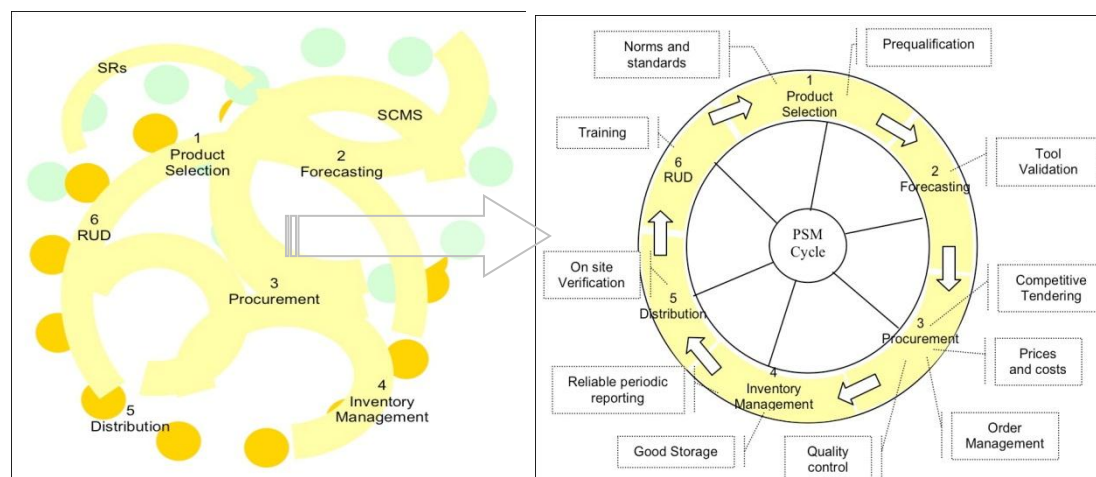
SRs

SCMS

1
Product
Selection

2
Forecasting

6
RUD

3
Procurement

4
Inventory
Management

5
Distribution

Norms and standards

Prequalification

1
Product
Selection

Training

6
RUD

2
Forecasting

Tool Validation

PSM
Cycle

On site Verification

5
Distribution

Competitive Tendering

3
Procurement

Prices and costs

Reliable periodic reporting

4
Inventory
Management

Order Management

Good Storage

Quality control